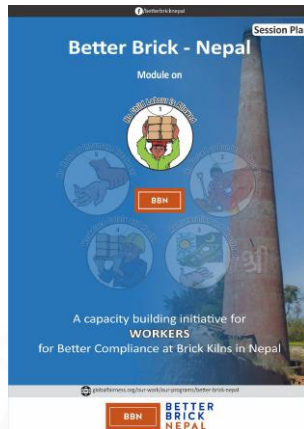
betterbricknepal

Session Pla

Better Brick - Nepal

Module on

No Child Labour is Allowed

BBN

A capacity building initiative for WORKERS for Better Compliance at Brick Kilns in Nepal

globalfairness.org/our-work/our-programs/better-brick-nepal

BBN BETTER BRICK NEPAL